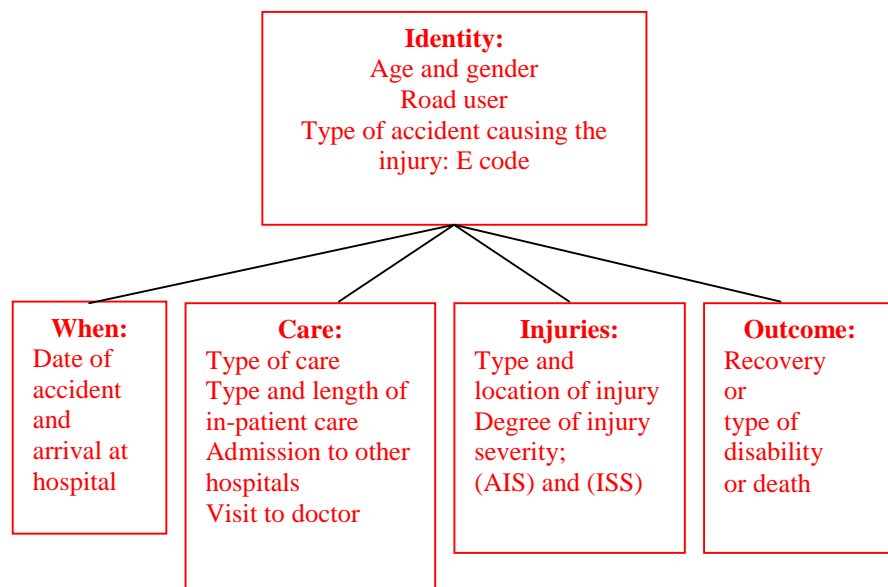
Identity:
Age and gender
Road user
Type of accident causing the injury: E code

When:
Date of accident and arrival at hospital

Care:
Type of care
Type and length of in-patient care
Admission to other hospitals
Visit to doctor

Injuries:
Type and location of injury
Degree of injury severity;
(AIS) and (ISS)

Outcome:
Recovery
or
type of disability
or death